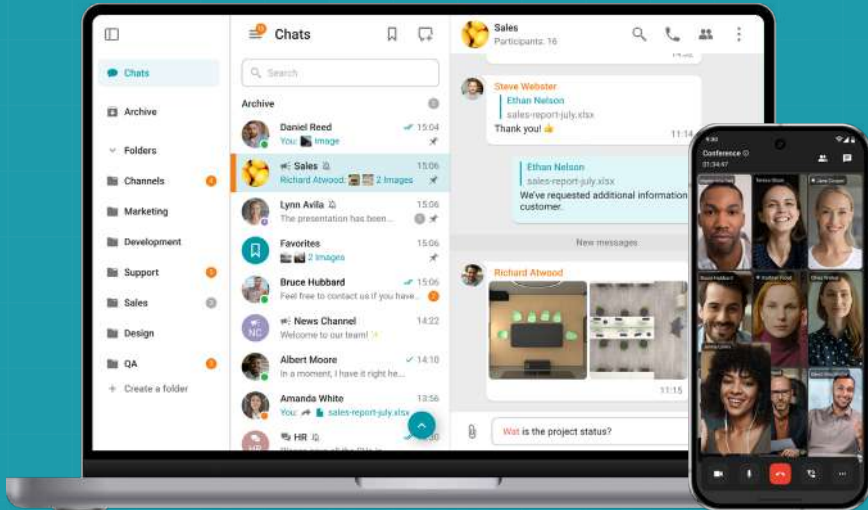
Chats
Archive
Folders
Channels
Marketing
Development
Support
Sales
Design
QA
Create a folder

Chats
Search
Archive
Daniel Reed 15:04
You: Image
Sales 15:06
Richard Atwood: 2 Images
Lynn Avila 15:06
The presentation has been...
Favorites 15:06
2 Images
Bruce Hubbard 15:06
Feel free to contact us if you have...
News Channel 14:22
Welcome to our team!
Albert Moore 14:10
In a moment, I have it right he...
Amanda White 13:56
You: sales-report-july.xlsx
HR 13:56

Sales
Participants: 16
Steve Webster
Ethan Nelson
sales-report-july.xlsx
Thank you!
11:14
Ethan Nelson
sales-report-july.xlsx
We've requested additional information customer.
New messages
Richard Atwood
11:15
Wat is the project status?

Conference
01:34:47